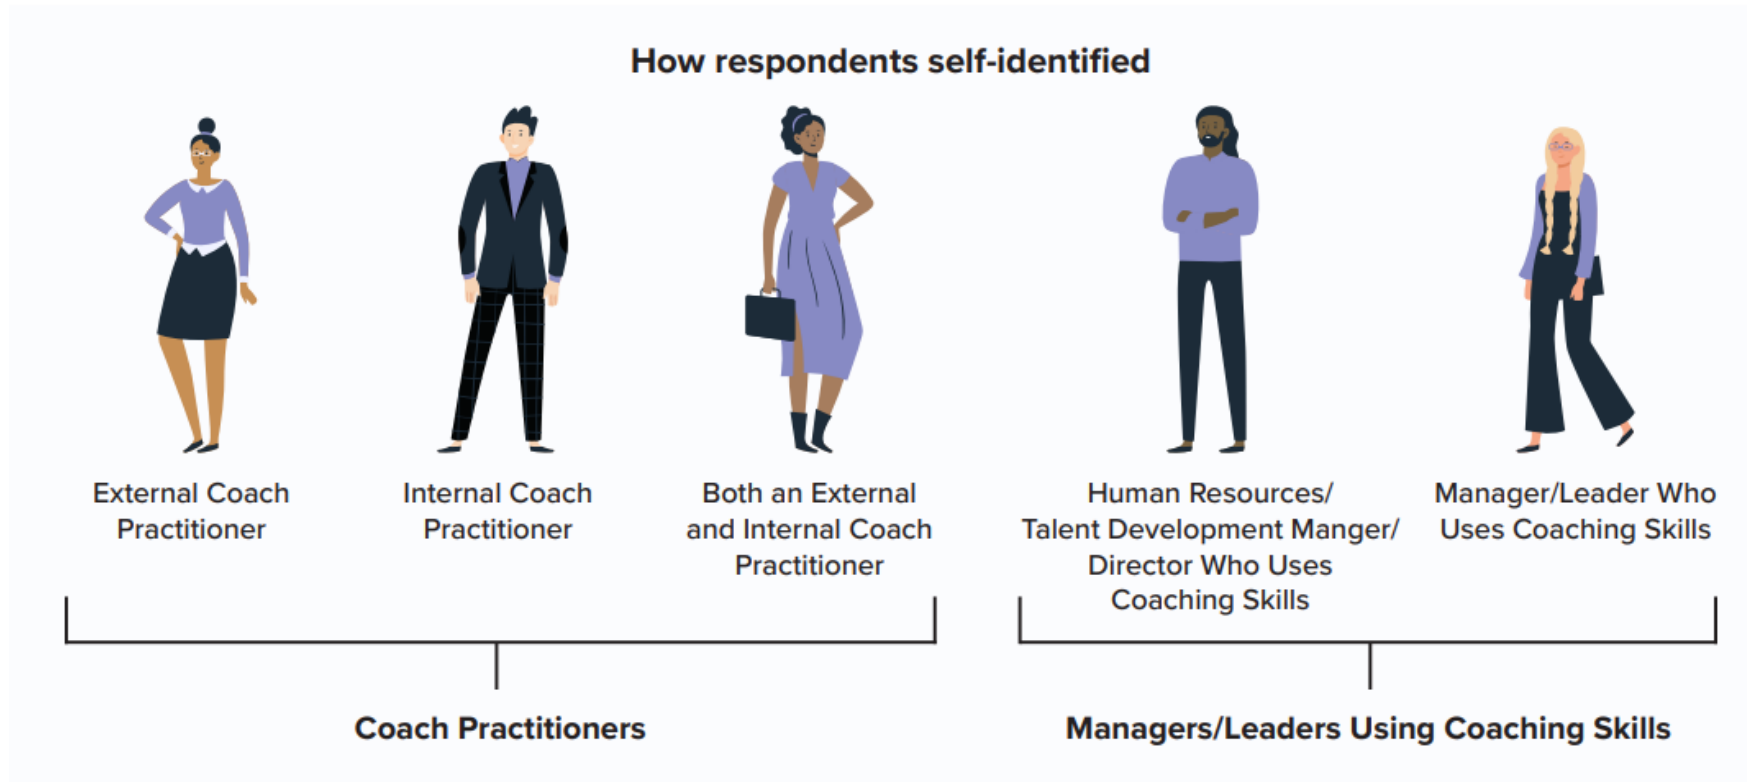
How respondents self-identified

External Coach Practitioner

Internal Coach Practitioner

Both an External and Internal Coach Practitioner

Human Resources/ Talent Development Manger/ Director Who Uses Coaching Skills

Manager/Leader Who Uses Coaching Skills

Coach Practitioners

Managers/Leaders Using Coaching Skills